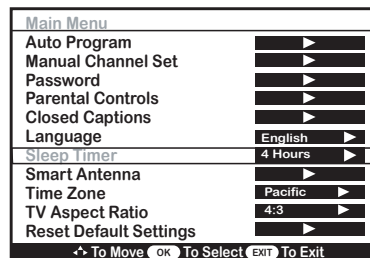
Main Menu

| | |
|---|---|
| Auto Program | ▶ |
| Manual Channel Set | ▶ |
| Password | ▶ |
| Parental Controls | ▶ |
| Closed Captions | ▶ |
| Language | English ▶ |
| Sleep Timer | 4 Hours ▶ |
| Smart Antenna | ▶ |
| Time Zone | Pacific ▶ |
| TV Aspect Ratio | 4:3 ▶ |
| Reset Default Settings | ▶ |

To Move OK To Select EXIT To Exit